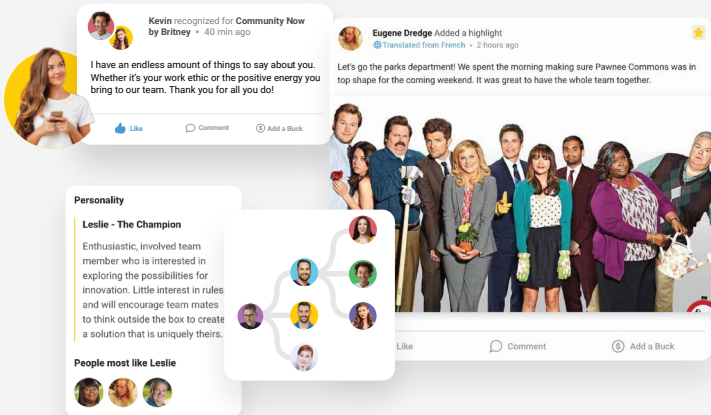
Kevin recognized for Community Now by Britney • 40 min ago

I have an endless amount of things to say about you. Whether it's your work ethic or the positive energy you bring to our team. Thank you for all you do!

Like

Comment

Add a Buck

Eugene Dredge Added a highlight

Translated from French • 2 hours ago

Let's go the parks department! We spent the morning making sure Pawnee Commons was in top shape for the coming weekend. It was great to have the whole team together.

Like

Comment

Add a Buck

Personality

Leslie - The Champion

Enthusiastic, involved team member who is interested in exploring the possibilities for innovation. Little interest in rules, and will encourage team mates to think outside the box to create a solution that is uniquely theirs.

People most like Leslie